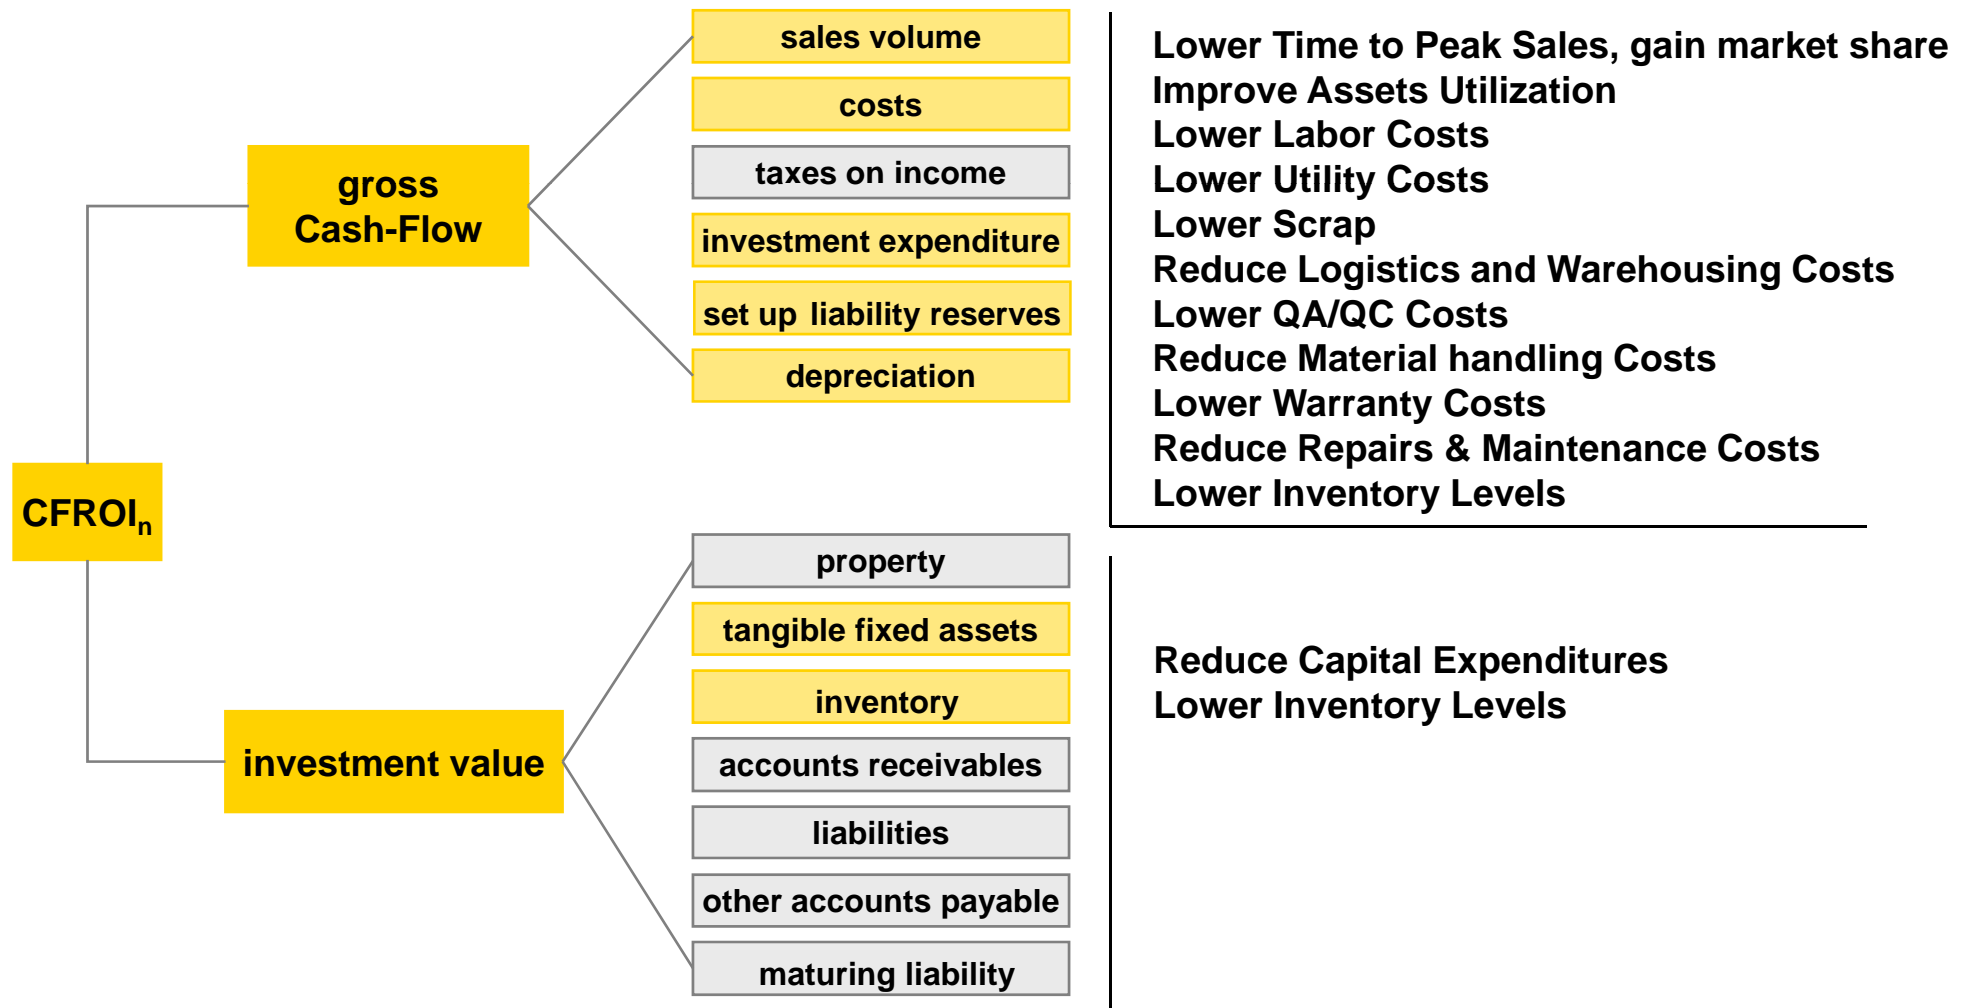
CFROI$_n$

gross Cash-Flow

sales volume

costs

taxes on income

investment expenditure

set up liability reserves

depreciation

investment value

property

tangible fixed assets

inventory

accounts receivables

liabilities

other accounts payable

maturing liability

Lower Time to Peak Sales, gain market share
Improve Assets Utilization
Lower Labor Costs
Lower Utility Costs
Lower Scrap
Reduce Logistics and Warehousing Costs
Lower QA/QC Costs
Reduce Material handling Costs
Lower Warranty Costs
Reduce Repairs & Maintenance Costs
Lower Inventory Levels

Reduce Capital Expenditures
Lower Inventory Levels